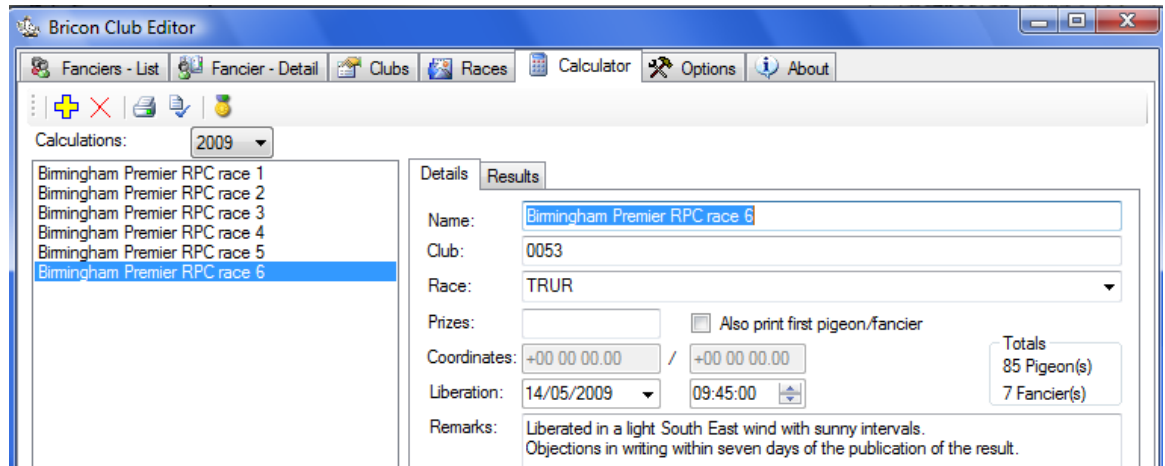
Bricon Club Editor

Fanciers - List | Fancier - Detail | Clubs | Races | Calculator | Options | About

Calculations: 2009

Birmingham Premier RPC race 1
Birmingham Premier RPC race 2
Birmingham Premier RPC race 3
Birmingham Premier RPC race 4
Birmingham Premier RPC race 5
Birmingham Premier RPC race 6

Details | Results

Name: Birmingham Premier RPC race 6
Club: 0053
Race: TRUR
Prizes:
Also print first pigeon/fancier
Totals
85 Pigeon(s)
7 Fancier(s)
Coordinates: +00 00 00.00 / +00 00 00.00
Liberation: 14/05/2009 09:45:00
Remarks: Liberated in a light South East wind with sunny intervals.
Objections in writing within seven days of the publication of the result.